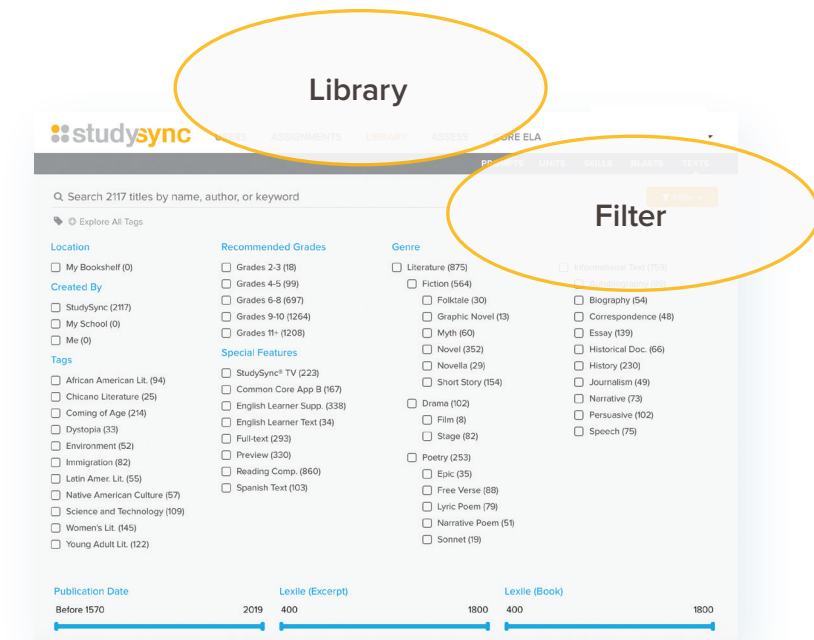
Library

studysync USERS ASSIGNMENTS LIBRARY ASSESS CORE ELA

PROGRAMS UNITS SKILLS BLASTS TEXTS

Search 2117 titles by name, author, or keyword

Explore All Tags

Filter

Location
My Bookshelf (0)
Created By
StudySync (2117)
My School (0)
Me (0)
Tags
African American Lit. (94)
Chicano Literature (25)
Coming of Age (214)
Dystopia (33)
Environment (52)
Immigration (82)
Latin Amer. Lit. (55)
Native American Culture (57)
Science and Technology (109)
Women's Lit. (145)
Young Adult Lit. (122)

Recommended Grades
Grades 2-3 (18)
Grades 4-5 (99)
Grades 6-8 (697)
Grades 9-10 (1264)
Grades 11+ (1208)
Special Features
StudySync® TV (223)
Common Core App B (167)
English Learner Supp. (338)
English Learner Text (34)
Full-text (293)
Preview (330)
Reading Comp. (860)
Spanish Text (103)

Genre
Literature (875)
Fiction (564)
Folktale (30)
Graphic Novel (13)
Myth (60)
Novel (352)
Novella (29)
Short Story (154)
Drama (102)
Film (8)
Stage (82)
Poetry (253)
Epic (35)
Free Verse (88)
Lyric Poem (79)
Narrative Poem (51)
Sonnet (19)

Informational Text (753)
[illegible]
Biography (54)
Correspondence (48)
Essay (139)
Historical Doc. (66)
History (230)
Journalism (49)
Narrative (73)
Persuasive (102)
Speech (75)

Publication Date
Before 1570 2019
Lexile (Excerpt)
400 1800
Lexile (Book)
400 1800